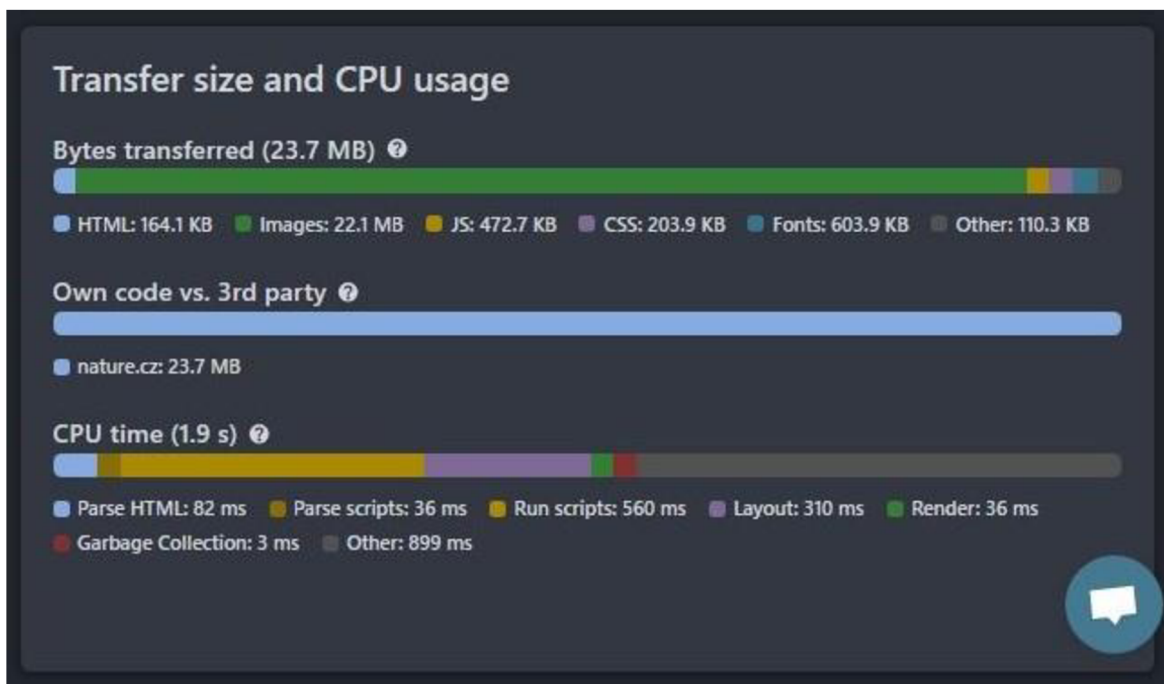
Transfer size and CPU usage

Bytes transferred (23.7 MB)

HTML: 164.1 KB Images: 22.1 MB JS: 472.7 KB CSS: 203.9 KB Fonts: 603.9 KB Other: 110.3 KB

Own code vs. 3rd party

nature.cz: 23.7 MB

CPU time (1.9 s)

Parse HTML: 82 ms Parse scripts: 36 ms Run scripts: 560 ms Layout: 310 ms Render: 36 ms Garbage Collection: 3 ms Other: 899 ms